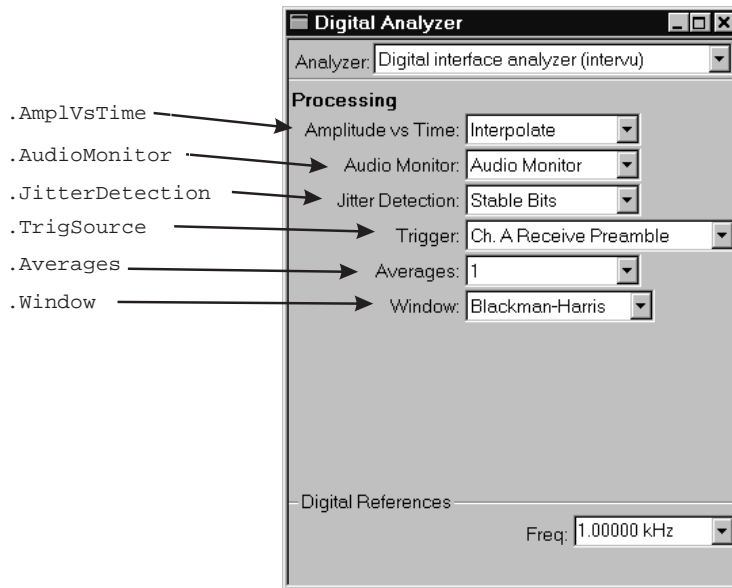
Digital Analyzer

Analyzer: Digital interface analyzer (intervu)

Processing

.AmplVsTime
Amplitude vs Time: Interpolate

.AudioMonitor
Audio Monitor: Audio Monitor

.JitterDetection
Jitter Detection: Stable Bits

.TrigSource
Trigger: Ch. A Receive Preamble

.Averages
Averages: 1

.Window
Window: Blackman-Harris

Digital References

Freq: 1.00000 kHz